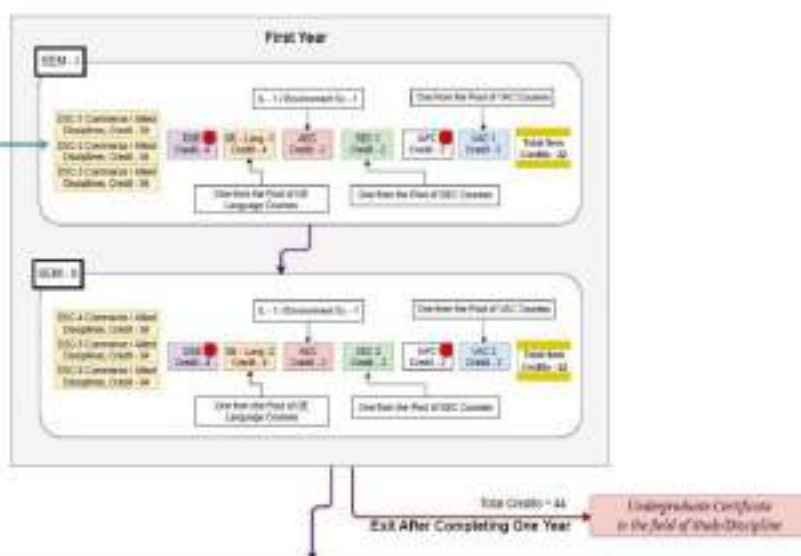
First Year

SEM - I

DSC 1 Commerce / Allied Discipline, Credit - 04

DSC 2 Commerce / Allied Discipline, Credit - 04

DSC 3 Commerce / Allied Discipline, Credit - 04

IL - 1 / Environment Sc - 1

One from the Pool of VAC Courses

IDE Credit - 4

GE - Lang 1 Credit - 4

AEC Credit - 2

SEC 1 Credit - 2

VAC Credit - 2

VAC 1 Credit - 2

Total Sem Credits - 22

One from the Pool of GE Language Courses

One from the Pool of SEC Courses

SEM - II

DSC 4 Commerce / Allied Discipline, Credit - 04

DSC 5 Commerce / Allied Discipline, Credit - 04

DSC 6 Commerce / Allied Discipline, Credit - 04

IL - 1 / Environment Sc - 1

One from the Pool of VAC Courses

IDE Credit - 4

GE - Lang 2 Credit - 4

AEC Credit - 2

SEC 2 Credit - 2

VAC Credit - 2

VAC 2 Credit - 2

Total Sem Credits - 22

One from the Pool of GE Language Courses

One from the Pool of SEC Courses

Total Credits = 44

Exit After Completing One Year

Undergraduate Certificate in the field of Study/Discipline